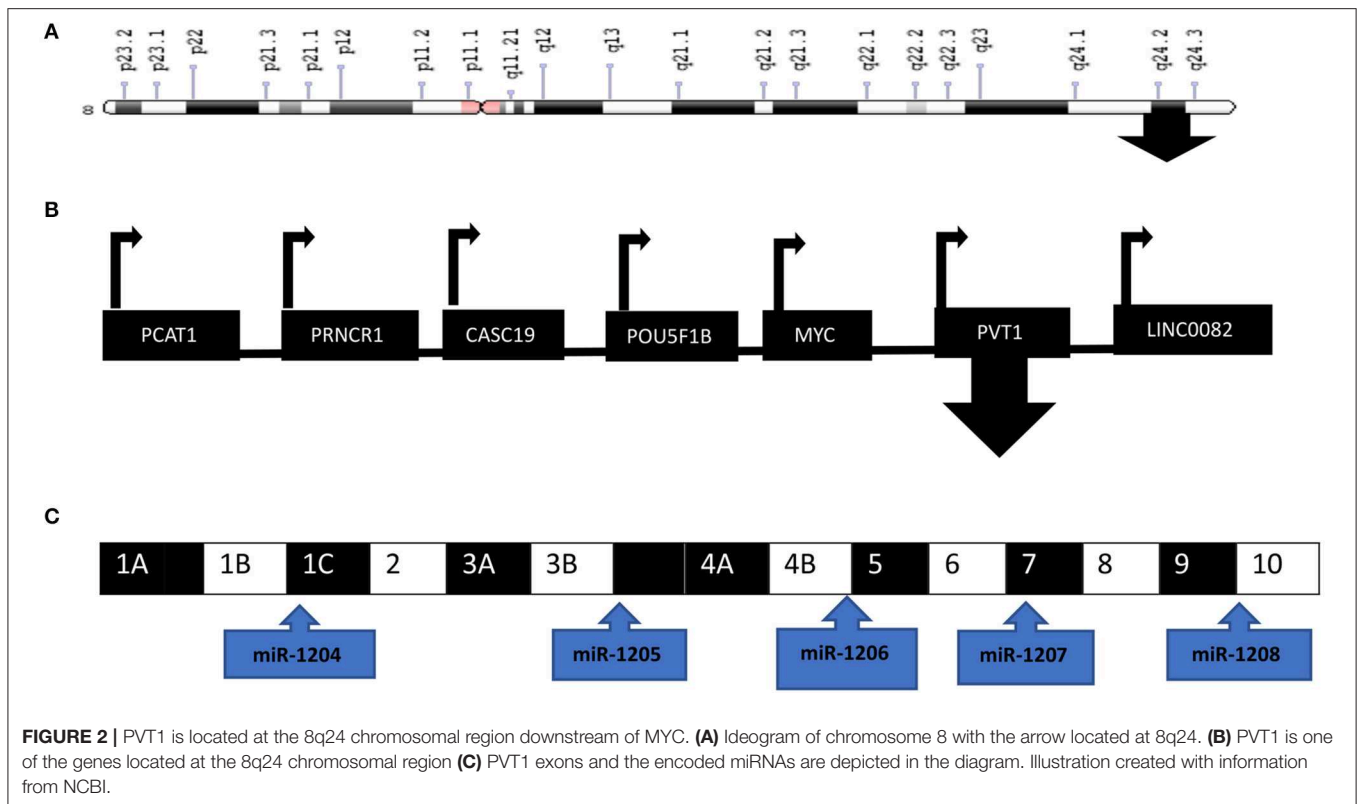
A

p23.2 p23.1 p22 p21.3 p21.1 p12 p11.2 p11.1 q11.21 q12 q13 q21.1 q21.2 q21.3 q22.1 q22.2 q22.3 q23 q24.1 q24.2 q24.3

8

B

PCAT1 PRNCR1 CASC19 POU5F1B MYC PVT1 LINC0082

C

| 1A | | 1B | 1C | 2 | 3A | 3B | | 4A | 4B | 5 | 6 | 7 | 8 | 9 | 10 |
|---|---|---|---|---|---|---|---|---|---|---|---|---|---|---|---|

miR-1204 miR-1205 miR-1206 miR-1207 miR-1208

**FIGURE 2 |** PVT1 is located at the 8q24 chromosomal region downstream of MYC. **(A)** Ideogram of chromosome 8 with the arrow located at 8q24. **(B)** PVT1 is one of the genes located at the 8q24 chromosomal region **(C)** PVT1 exons and the encoded miRNAs are depicted in the diagram. Illustration created with information from NCBI.